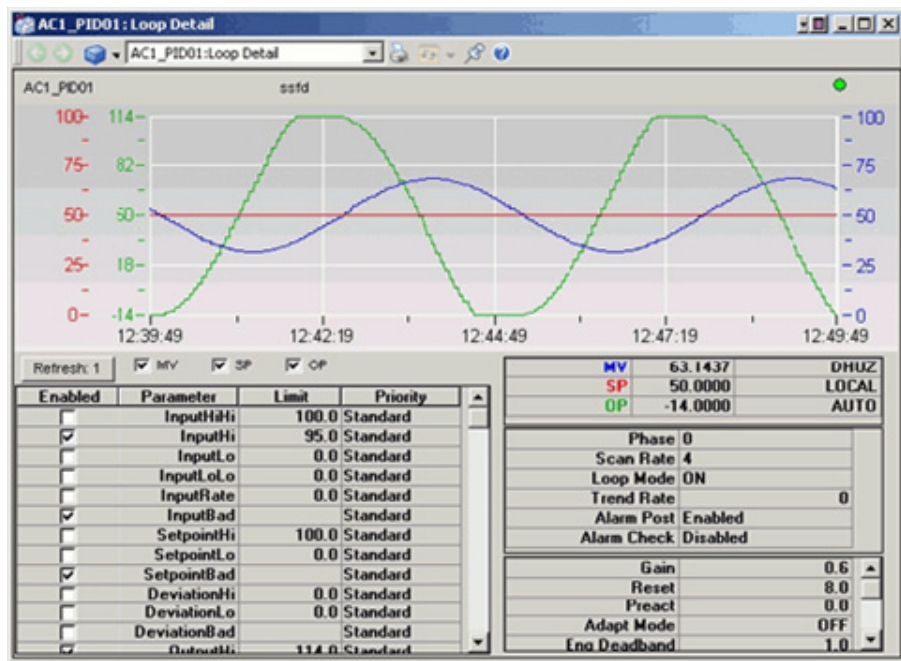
AC1_PID01 : Loop Detail

AC1_PID01 : Loop Detail

AC1_PID01 ssfd

100 114 100
75 82 75
50 50 50
25 18 25
0 -14 0

12:39:49 12:42:19 12:44:49 12:47:19 12:49:49

Refresh: 1 MV SP OP

| Enabled | Parameter | Limit | Priority |
|---|---|---|---|
| ☐ | InputHiHi | 100.0 | Standard |
| ☑ | InputHi | 95.0 | Standard |
| ☐ | InputLo | 0.0 | Standard |
| ☐ | InputLoLo | 0.0 | Standard |
| ☐ | InputRate | 0.0 | Standard |
| ☑ | InputBad | | Standard |
| ☐ | SetpointHi | 100.0 | Standard |
| ☐ | SetpointLo | 0.0 | Standard |
| ☑ | SetpointBad | | Standard |
| ☐ | DeviationHi | 0.0 | Standard |
| ☐ | DeviationLo | 0.0 | Standard |
| ☐ | DeviationBad | | Standard |
| ☑ | OutputHi | 114.0 | Standard |

| | | |
|---|---|---|
| MV | 63.1437 | DHUZ |
| SP | 50.0000 | LOCAL |
| OP | -14.0000 | AUTO |

| | |
|---|---|
| Phase | 0 |
| Scan Rate | 4 |
| Loop Mode | ON |
| Trend Rate | 0 |
| Alarm Post | Enabled |
| Alarm Check | Disabled |

| | |
|---|---|
| Gain | 0.6 |
| Reset | 8.0 |
| Preact | 0.0 |
| Adapt Mode | OFF |
| Eng Deadband | 1.0 |